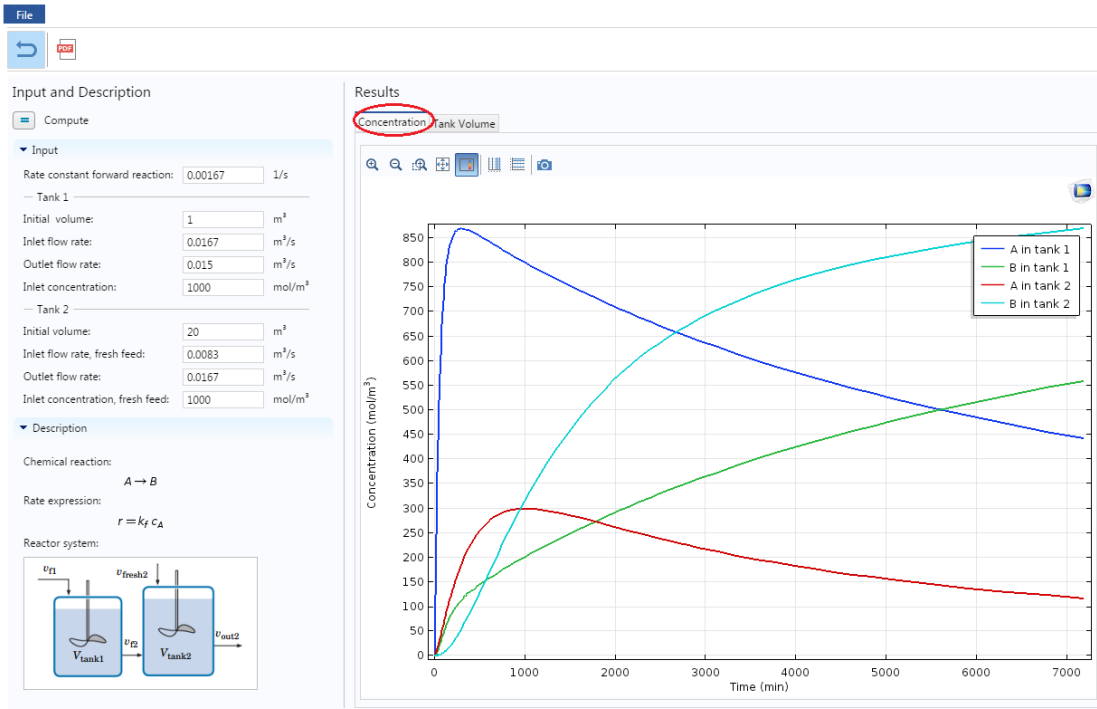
File

Input and Description

Compute

Input

Rate constant forward reaction: 0.00167 1/s

Tank 1

Initial volume: 1 $m^3$

Inlet flow rate: 0.0167 $m^3/s$

Outlet flow rate: 0.015 $m^3/s$

Inlet concentration: 1000 $mol/m^3$

Tank 2

Initial volume: 20 $m^3$

Inlet flow rate, fresh feed: 0.0083 $m^3/s$

Outlet flow rate: 0.0167 $m^3/s$

Inlet concentration, fresh feed: 1000 $mol/m^3$

Description

Chemical reaction:

$A \rightarrow B$

Rate expression:

$r = k_f c_A$

Reactor system:

$v_{f1}$ $v_{fresh2}$ $v_{f2}$ $v_{out2}$ $V_{tank1}$ $V_{tank2}$

Results

Concentration Tank Volume

A in tank 1
B in tank 1
A in tank 2
B in tank 2

Concentration ($mol/m^3$)

0 50 100 150 200 250 300 350 400 450 500 550 600 650 700 750 800 850

0 1000 2000 3000 4000 5000 6000 7000

Time (min)